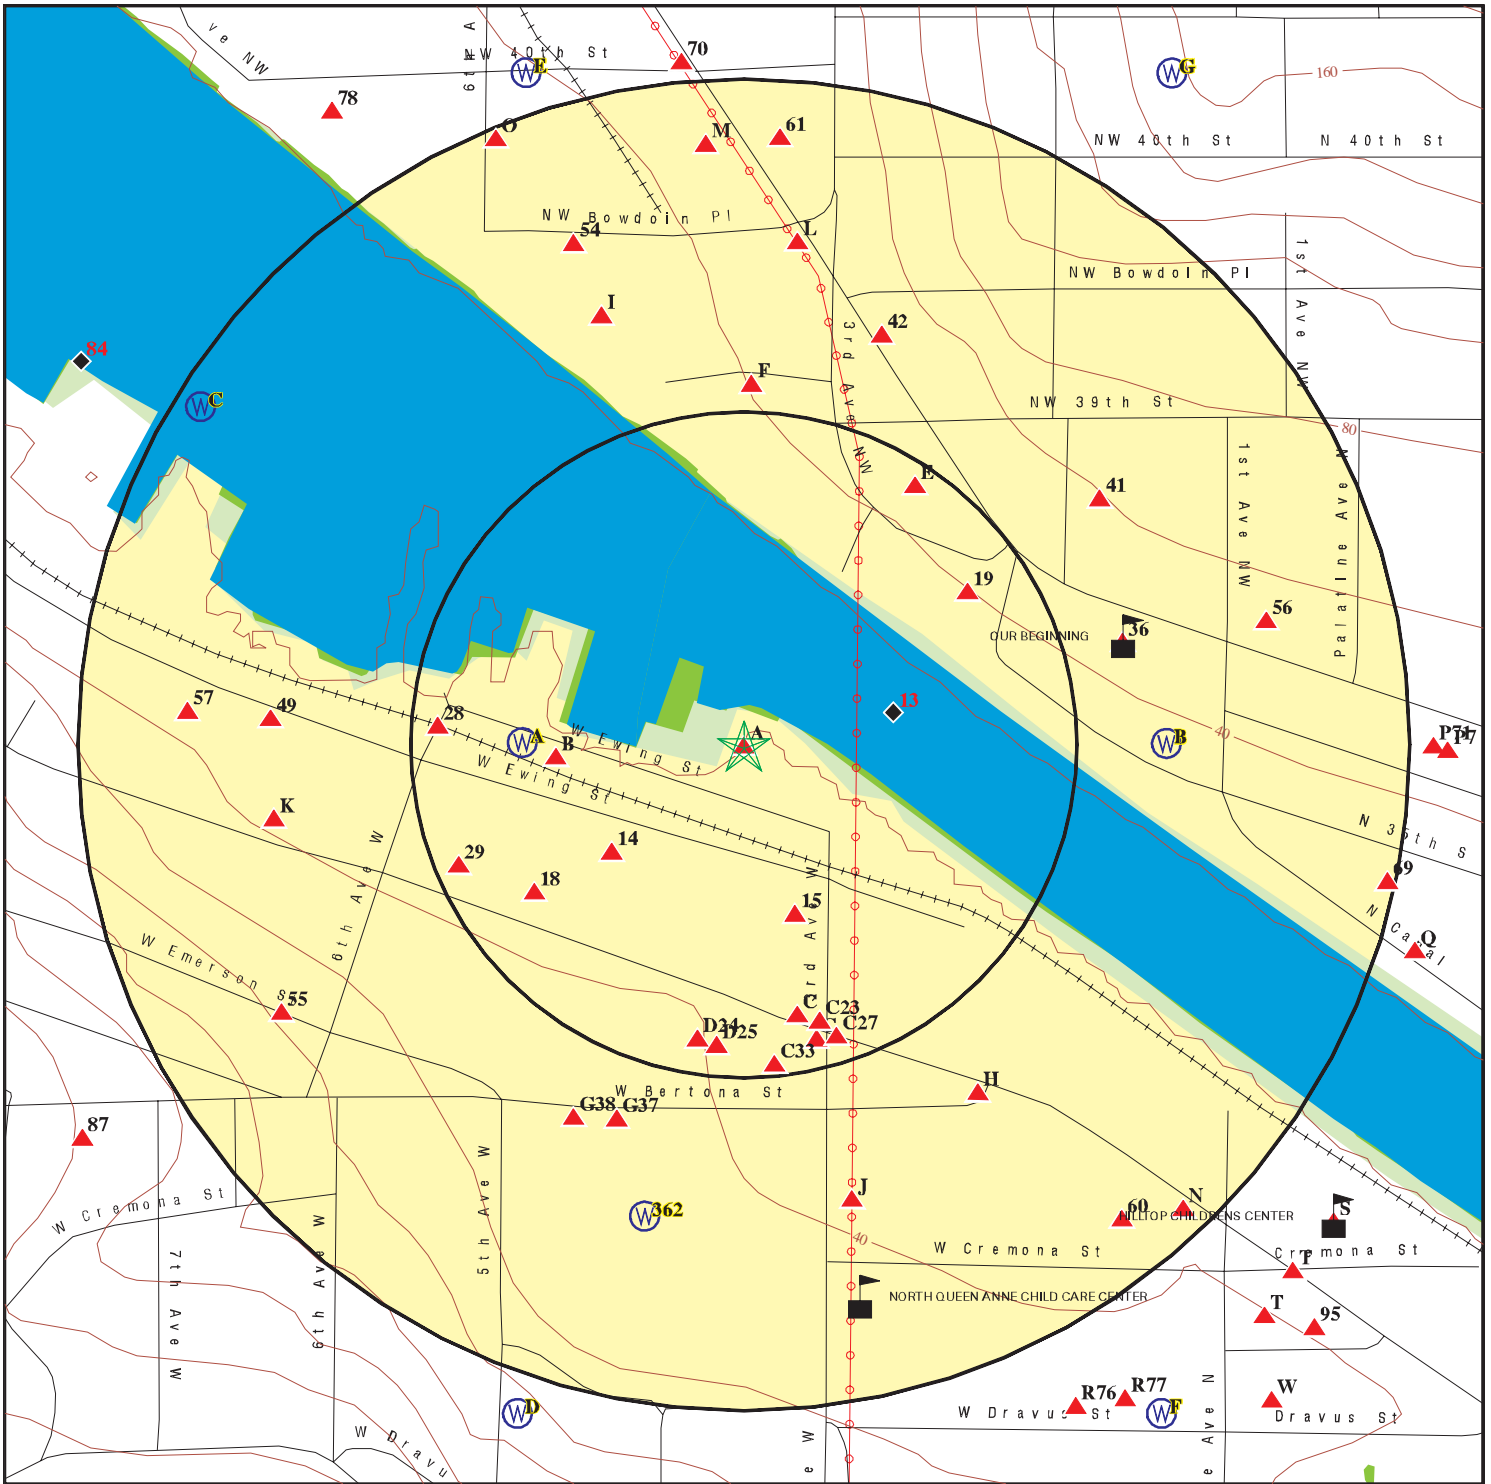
ve NW
6th A
NW 40th St
E
70
160
G
78
O
M
61
NW 40th St
N 40th St
NW Bowdoin Pl
54
L
1st Ave NW
NW Bowdoin Pl
I
42
3rd Ave NW
84
C
F
NW 39th St
80
E
41
1st Ave NW
Palatine Ave N
19
56
OUR BEGINNING
36
13
57
49
28
A
B
A
W Ewing St
W Ewing St
40
B
P74
P77
K
6th Ave W
N 35th S
29
14
18
69
15
3rd Ave W
N Canal
Q
W Emerson St
55
C
C23
C27
D24
D25
C33
H
W Bertona St
G38
G37
87
J
W Cremona St
5th Ave W
6th Ave W
362
60
N
HILLTOP CHILDRENS CENTER
S
40
W Cremona St
Cremona St
7th Ave W
T
NORTH QUEEN ANNE CHILD CARE CENTER
T
95
R76
R77
W
D
F
W Dravus St
Dravus St
W Dravu
Ave N
e W